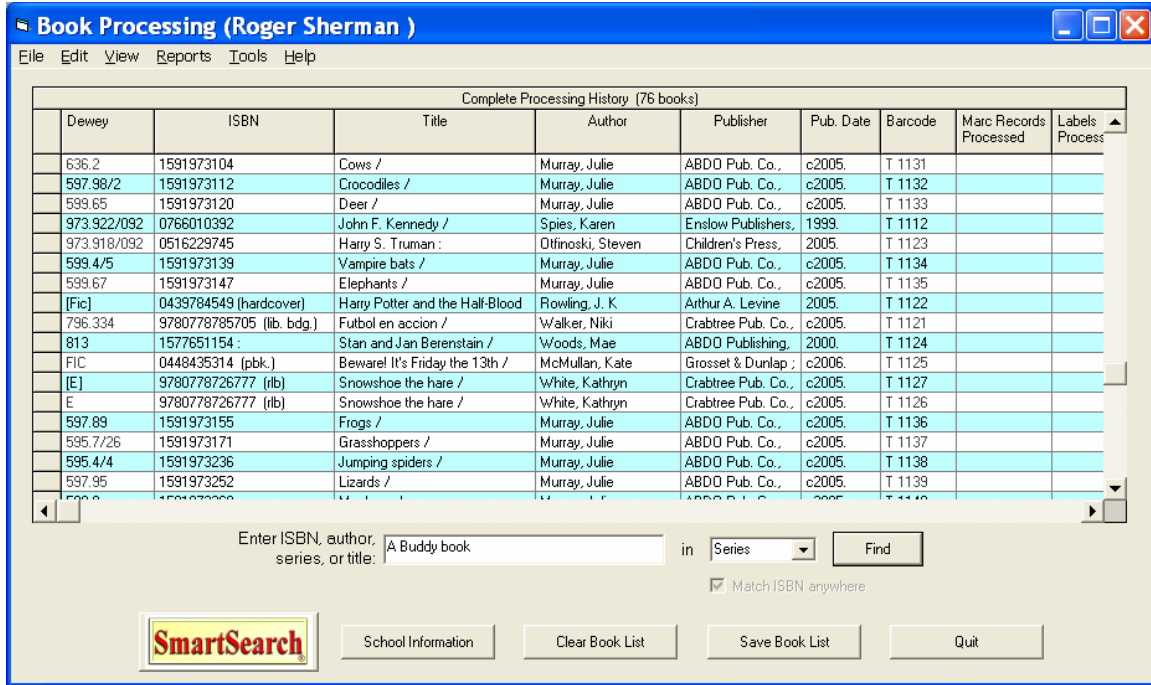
Book Processing (Roger Sherman )

File Edit View Reports Tools Help

Complete Processing History (76 books)

| Dewey | ISBN | Title | Author | Publisher | Pub. Date | Barcode | Marc Records Processed | Labels Process |
|---|---|---|---|---|---|---|---|---|
| 636.2 | 1591973104 | Cows / | Murray, Julie | ABDO Pub. Co., | c2005. | T 1131 | | |
| 597.98/2 | 1591973112 | Crocodiles / | Murray, Julie | ABDO Pub. Co., | c2005. | T 1132 | | |
| 599.65 | 1591973120 | Deer / | Murray, Julie | ABDO Pub. Co., | c2005. | T 1133 | | |
| 973.922/092 | 0766010392 | John F. Kennedy / | Spies, Karen | Enslow Publishers, | 1999. | T 1112 | | |
| 973.918/092 | 0516229745 | Harry S. Truman : | Otfinoski, Steven | Children's Press, | 2005. | T 1123 | | |
| 599.4/5 | 1591973139 | Vampire bats / | Murray, Julie | ABDO Pub. Co., | c2005. | T 1134 | | |
| 599.67 | 1591973147 | Elephants / | Murray, Julie | ABDO Pub. Co., | c2005. | T 1135 | | |
| [Fic] | 0439784549 (hardcover) | Harry Potter and the Half-Blood | Rowling, J. K | Arthur A. Levine | 2005. | T 1122 | | |
| 796.334 | 9780778785705 (lib. bdg.) | Futbol en accion / | Walker, Niki | Crabtree Pub. Co., | c2005. | T 1121 | | |
| 813 | 1577651154 : | Stan and Jan Berenstain / | Woods, Mae | ABDO Publishing, | 2000. | T 1124 | | |
| FIC | 0448435314 (pbk.) | Beware! It's Friday the 13th / | McMullan, Kate | Grosset & Dunlap ; | c2006. | T 1125 | | |
| [E] | 9780778726777 (rlb) | Snowshoe the hare / | White, Kathryn | Crabtree Pub. Co., | c2005. | T 1127 | | |
| E | 9780778726777 (rlb) | Snowshoe the hare / | White, Kathryn | Crabtree Pub. Co., | c2005. | T 1126 | | |
| 597.89 | 1591973155 | Frogs / | Murray, Julie | ABDO Pub. Co., | c2005. | T 1136 | | |
| 595.7/26 | 1591973171 | Grasshoppers / | Murray, Julie | ABDO Pub. Co., | c2005. | T 1137 | | |
| 595.4/4 | 1591973236 | Jumping spiders / | Murray, Julie | ABDO Pub. Co., | c2005. | T 1138 | | |
| 597.95 | 1591973252 | Lizards / | Murray, Julie | ABDO Pub. Co., | c2005. | T 1139 | | |

Enter ISBN, author, series, or title: A Buddy book in Series Find

Match ISBN anywhere

SmartSearch School Information Clear Book List Save Book List Quit